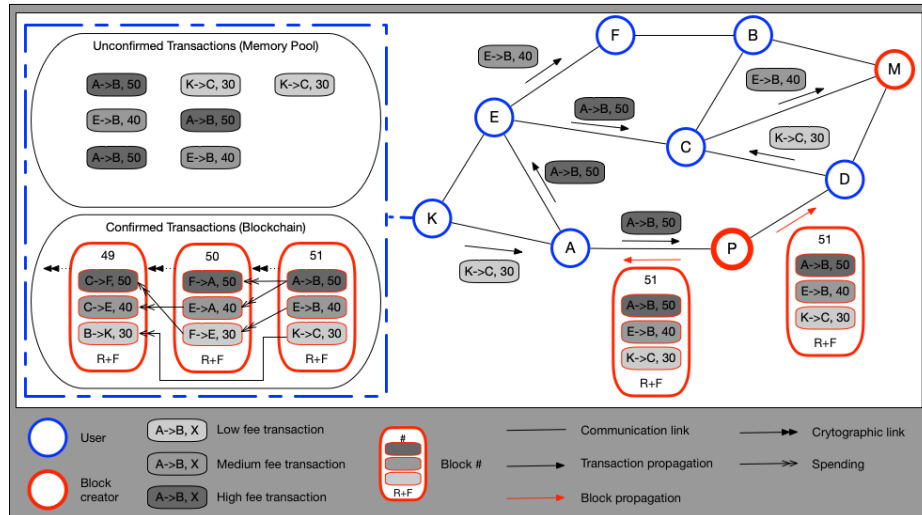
Unconfirmed Transactions (Memory Pool)

A->B, 50
K->C, 30
K->C, 30
E->B, 40
A->B, 50
A->B, 50
E->B, 40

Confirmed Transactions (Blockchain)

49
C->F, 50
C->E, 40
B->K, 30
R+F

50
F->A, 50
E->A, 40
F->E, 30
R+F

51
A->B, 50
E->B, 40
K->C, 30
R+F

F
B
M
E->B, 40
E
A->B, 50
E->B, 40
C
K->C, 30
A->B, 50
D
K
A->B, 50
A
P
K->C, 30

51
A->B, 50
E->B, 40
K->C, 30
R+F

51
A->B, 50
E->B, 40
K->C, 30
R+F

User
A->B, X
Low fee transaction
A->B, X
Medium fee transaction
Block creator
A->B, X
High fee transaction
#
R+F
Block #
Communication link
Transaction propagation
Block propagation
Crytographic link
Spending